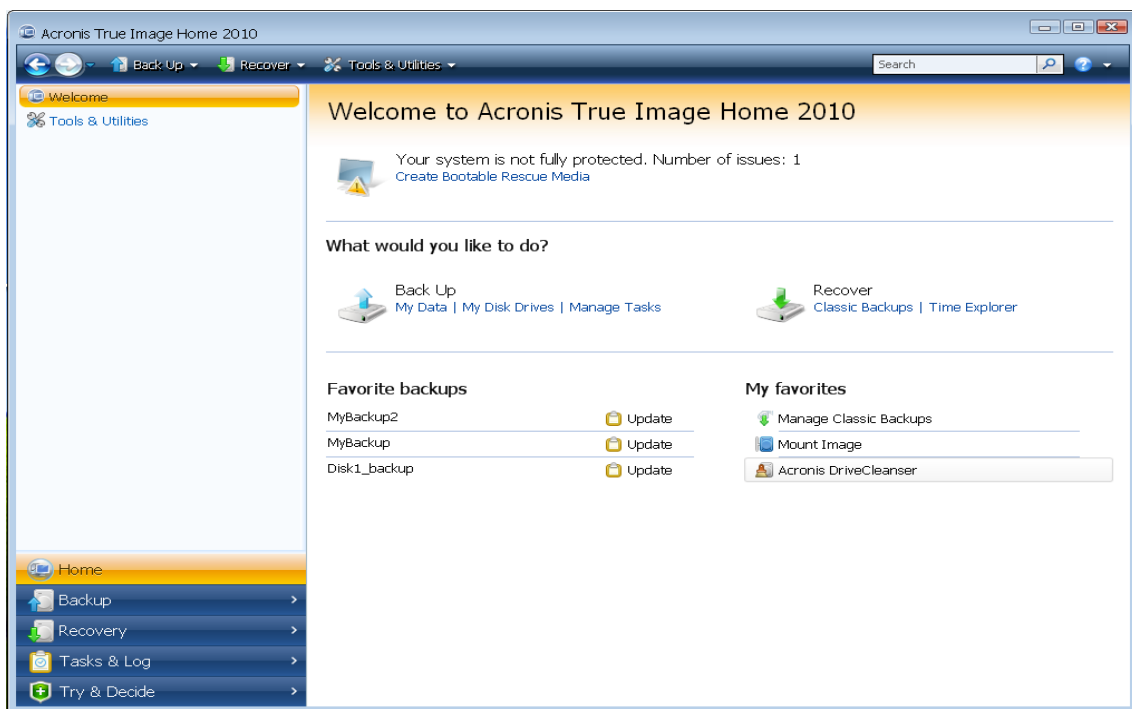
Acronis True Image Home 2010

Back Up ▾ Recover ▾ Tools & Utilities ▾

Search

Welcome
Tools & Utilities

Welcome to Acronis True Image Home 2010

Your system is not fully protected. Number of issues: 1
Create Bootable Rescue Media

What would you like to do?

Back Up
My Data | My Disk Drives | Manage Tasks

Recover
Classic Backups | Time Explorer

Favorite backups

| | |
|---|---|
| MyBackup2 | Update |
| MyBackup | Update |
| Disk1_backup | Update |

My favorites

Manage Classic Backups
Mount Image
Acronis DriveCleanser

Home
Backup
Recovery
Tasks & Log
Try & Decide